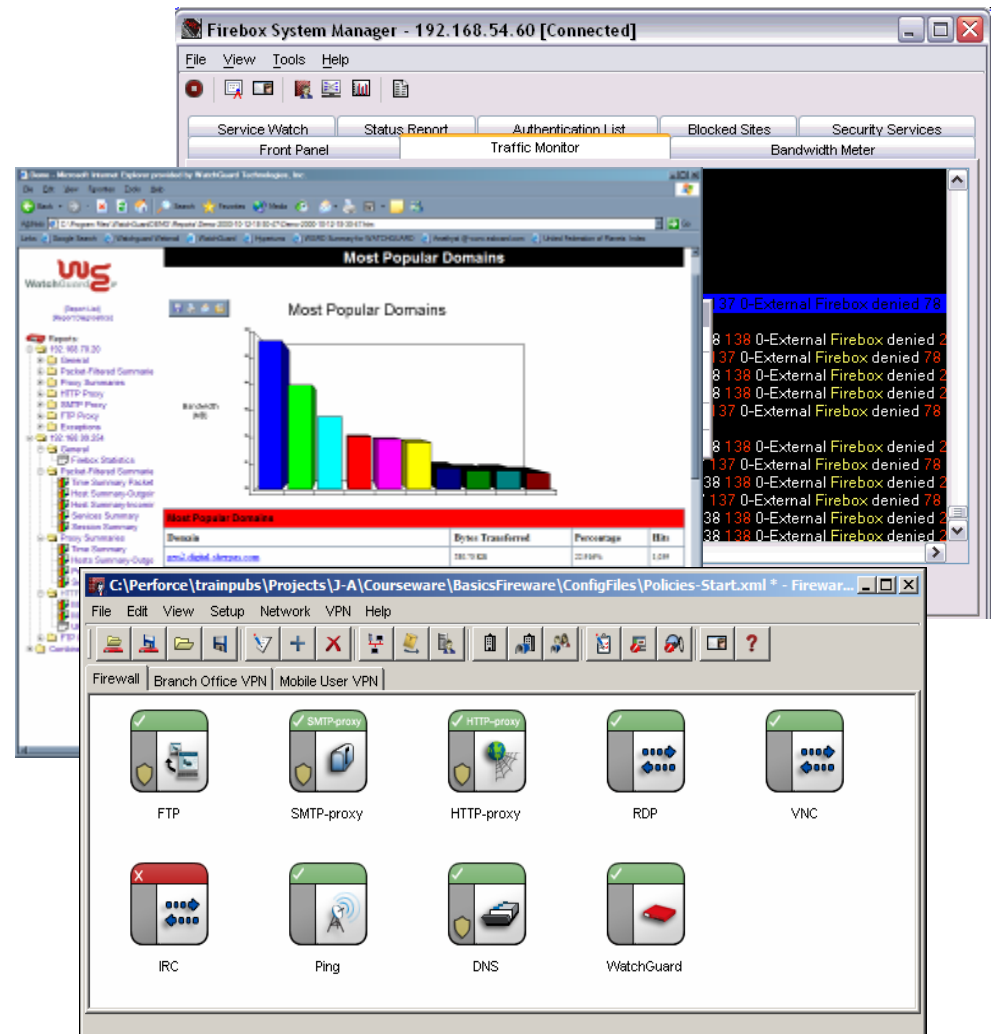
Firebox System Manager - 192.168.54.60 [Connected]

File View Tools Help

Service Watch | Status Report | Authentication List | Blocked Sites | Security Services
Front Panel | Traffic Monitor | Bandwidth Meter

137 0-External Firebox denied 78
8 138 0-External Firebox denied 2
137 0-External Firebox denied 78
8 138 0-External Firebox denied 2
8 138 0-External Firebox denied 2
137 0-External Firebox denied 78
8 138 0-External Firebox denied 2
137 0-External Firebox denied 78
38 138 0-External Firebox denied 2
137 0-External Firebox denied 78
38 138 0-External Firebox denied 2
38 138 0-External Firebox denied 2

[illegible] - Microsoft Internet Explorer provided by WatchGuard Technologies, Inc.

Most Popular Domains

Most Popular Domains

Bandwidth (kB)

Reports:
General
Packet-Filtered Summaries
Proxy Summaries
HTTP Proxy
SMTP Proxy
FTP Proxy
Exceptions
General
Firebox Statistics
Packet-Filtered Summaries
Time Summary Packet
Host Summary-Outgoi
Host Summary-Incomi
Services Summary
Session Summary
Proxy Summaries
Time Summary
Hosts Summary-Outgo

Most Popular Domains
| Domain | Bytes Transferred | Percentage | Hits |
|---|---|---|---|
| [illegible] | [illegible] | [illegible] | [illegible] |

C:\Perforce\trainpubs\Projects\J-A\Courseware\BasicsFireware\ConfigFiles\Policies-Start.xml * - Firewar...

File Edit View Setup Network VPN Help

Firewall | Branch Office VPN | Mobile User VPN

SMTP-proxy
HTTP-proxy
FTP
SMTP-proxy
HTTP-proxy
RDP
VNC
IRC
Ping
DNS
WatchGuard